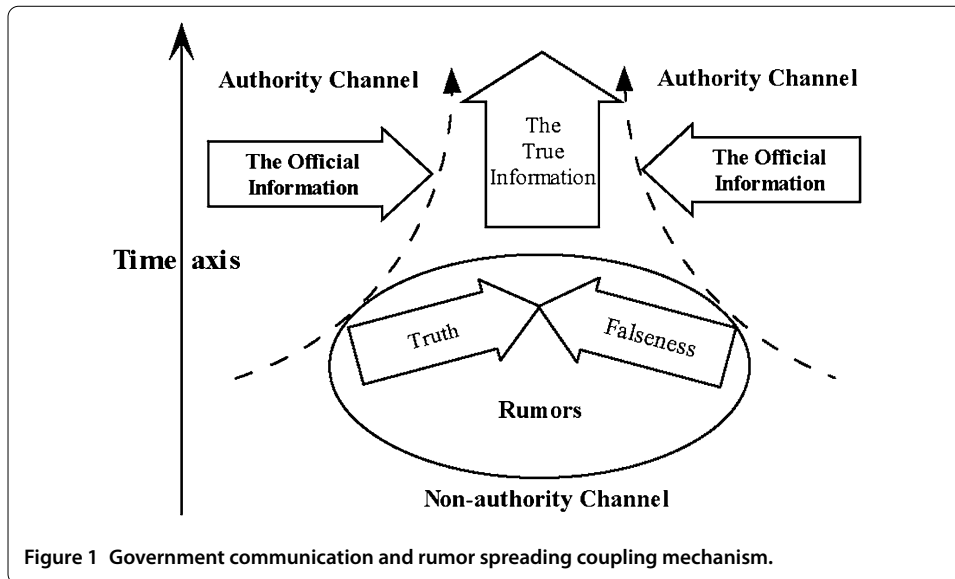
Authority Channel

The True Information

Authority Channel

The Official Information

The Official Information

Time axis

Truth

Falseness

Rumors

Non-authority Channel

Figure 1 Government communication and rumor spreading coupling mechanism.